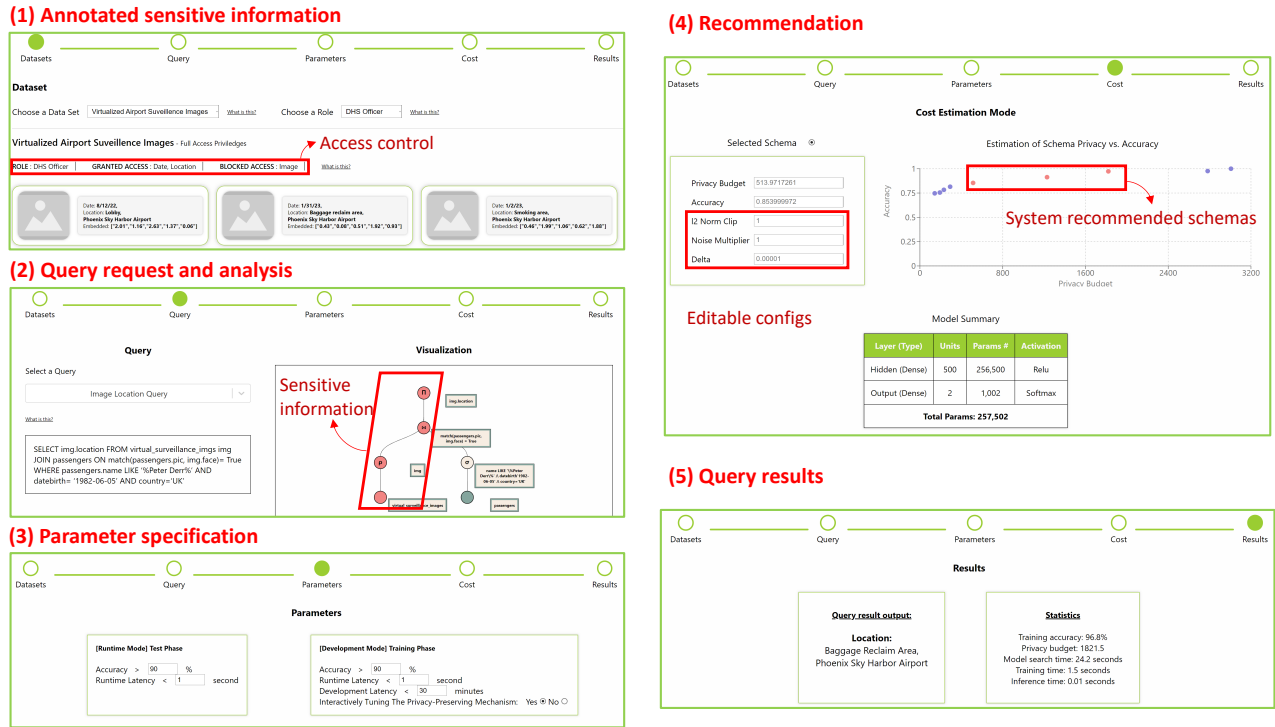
(1) Annotated sensitive information

Datasets Query Parameters Cost Results

Dataset

Choose a Data Set Virtualized Airport Suveillence Images What is this? Choose a Role DHS Officer What is this?

Virtualized Airport Suveillence Images - Full Access Priviledges

Access control

ROLE : DHS Officer GRANTED ACCESS : Date, Location BLOCKED ACCESS : Image What is this?

Date: 8/12/22, Location: Lobby, Phoenix Sky Harbor Airport Embedded: ["2.01","1.16","2.63","1.37","0.06"]

Date: 1/31/23, Location: Baggage reclaim area, Phoenix Sky Harbor Airport Embedded: ["0.43","0.00","0.51","1.92","0.93"]

Date: 1/2/23, Location: Smoking area, Phoenix Sky Harbor Airport Embedded: ["0.46","1.09","1.06","0.62","1.80"]

(2) Query request and analysis

Datasets Query Parameters Cost Results

Query

Select a Query

Image Location Query

What is this?

SELECT img.location FROM virtual_surveillance_imgs img JOIN passengers ON match(passengers.pic, img.face)= True WHERE passengers.name LIKE '%Peter Derr%' AND datebirth= '1982-06-05' AND country='UK'

Visualization

Sensitive information

img.location

match(passengers.pic, img.face) = True

img

name LIKE '%Peter Derr%' & datebirth 1982-06-05' & country='UK'

virtual_surveillance_images

passengers

(3) Parameter specification

Datasets Query Parameters Cost Results

Parameters

[Runtime Mode] Test Phase

Accuracy > 90 %
Runtime Latency < 1 second

[Development Mode] Training Phase

Accuracy > 90 %
Runtime Latency < 1 second
Development Latency < 30 minutes
Interactively Tuning The Privacy-Preserving Mechanism: Yes No

(4) Recommendation

Datasets Query Parameters Cost Results

Cost Estimation Mode

Selected Schema

Privacy Budget 513.9717261
Accuracy 0.853999972
l2 Norm Clip 1
Noise Multiplier 1
Delta 0.00001

Estimation of Schema Privacy vs. Accuracy

System recommended schemas

Accuracy

1
0.75
0.5
0.25
0
0 800 1600 2400 3200
Privacy Budget

Editable configs

Model Summary

| Layer (Type) | Units | Params # | Activation |
|---|---|---|---|
| Hidden (Dense) | 500 | 256,500 | Relu |
| Output (Dense) | 2 | 1,002 | Softmax |
| Total Params: 257,502 | | | |

(5) Query results

Datasets Query Parameters Cost Results

Results

Query result output:

Location:
Baggage Reclaim Area,
Phoenix Sky Harbor Airport

Statistics

Training accuracy: 96.8%
Privacy budget: 1821.5
Model search time: 24.2 seconds
Training time: 1.5 seconds
Inference time: 0.01 seconds